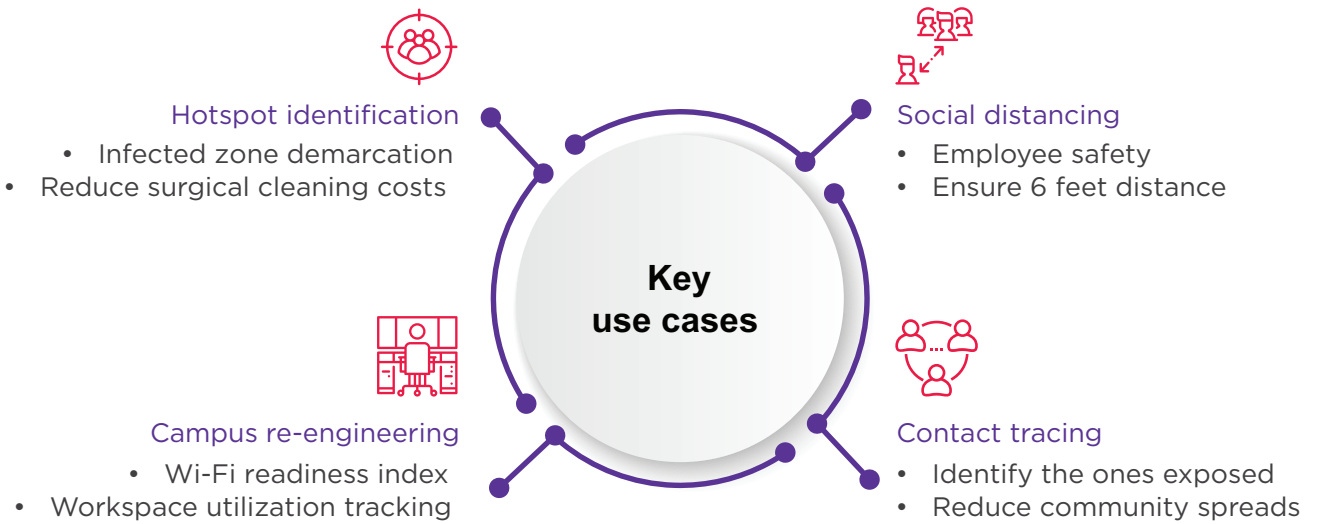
Hotspot identification
• Infected zone demarcation
• Reduce surgical cleaning costs

Social distancing
• Employee safety
• Ensure 6 feet distance

Key use cases

Campus re-engineering
• Wi-Fi readiness index
• Workspace utilization tracking

Contact tracing
• Identify the ones exposed
• Reduce community spreads